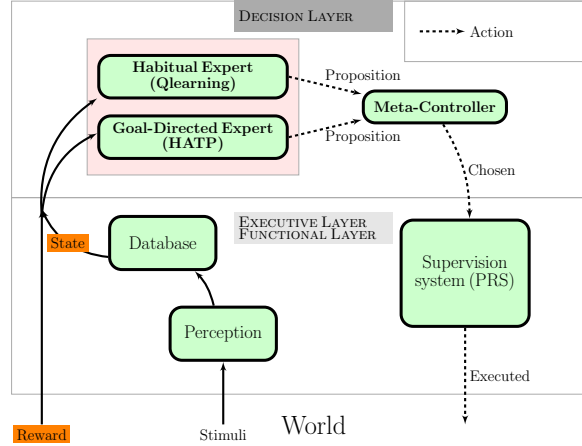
Decision Layer

Action

Habitual Expert (Qlearning)

Goal-Directed Expert (HATP)

Proposition

Proposition

Meta-Controller

Chosen

Executive Layer
Functional Layer

State

Database

Supervision system (PRS)

Perception

Executed

Reward

Stimuli

World